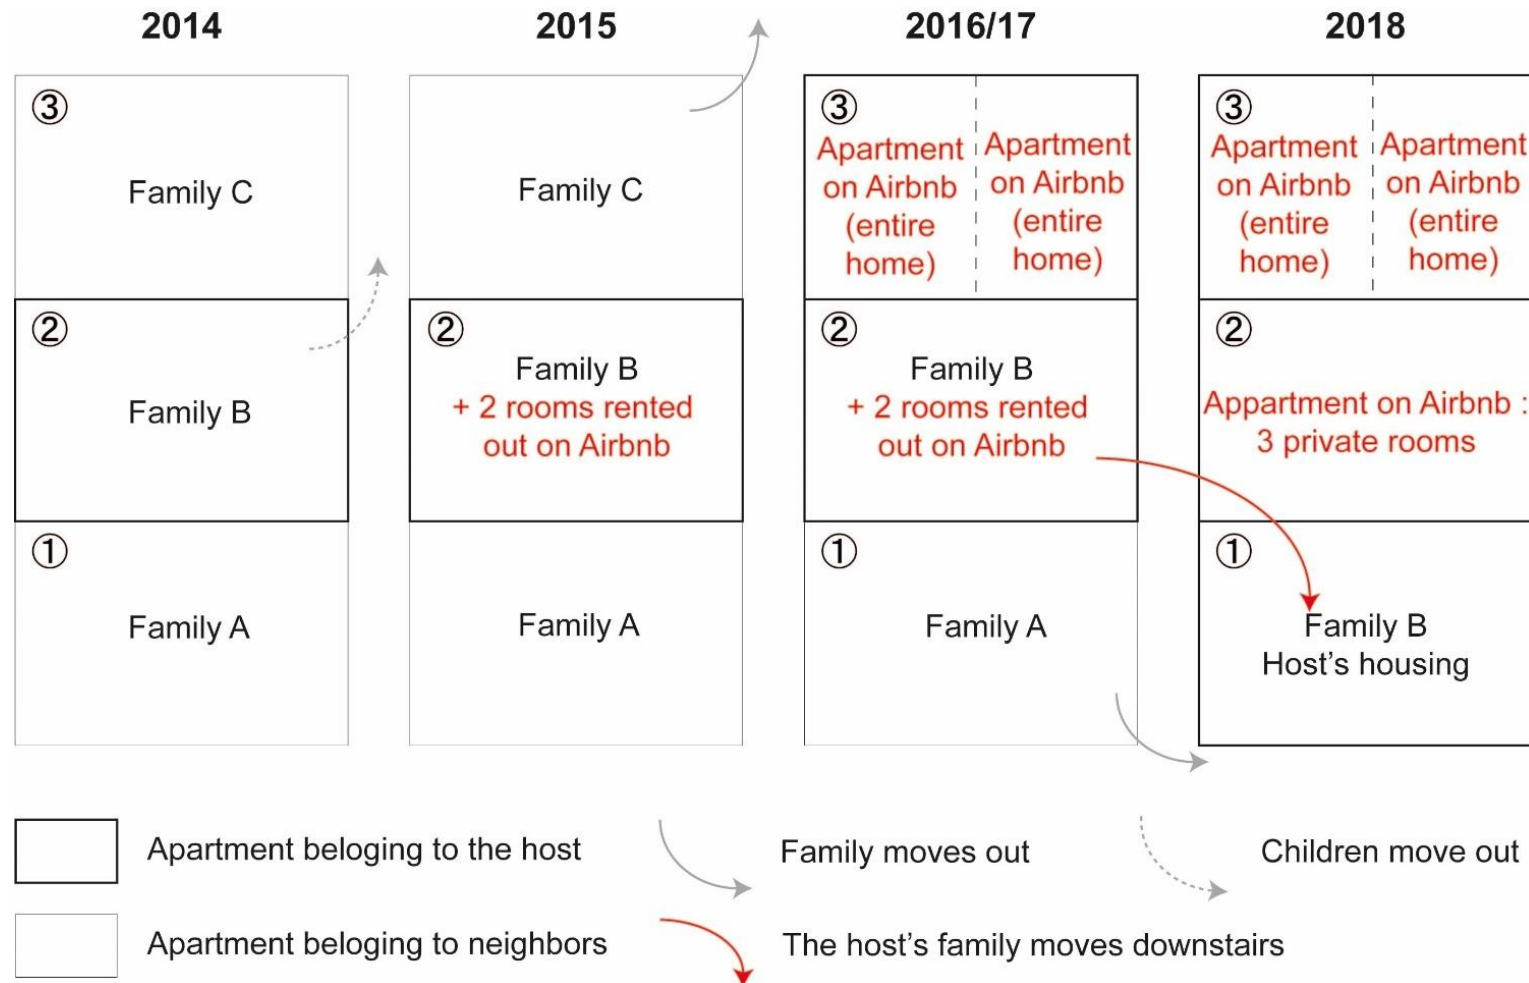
2014

③
Family C

②
Family B

①
Family A

2015

Family C

②
Family B
+ 2 rooms rented out on Airbnb

Family A

2016/17

③
Apartment on Airbnb (entire home)

Apartment on Airbnb (entire home)

②
Family B
+ 2 rooms rented out on Airbnb

①
Family A

2018

③
Apartment on Airbnb (entire home)

Apartment on Airbnb (entire home)

②
Appartment on Airbnb : 3 private rooms

①
Family B
Host's housing

Apartment beloging to the host

Apartment beloging to neighbors

Family moves out

The host's family moves downstairs

Children move out